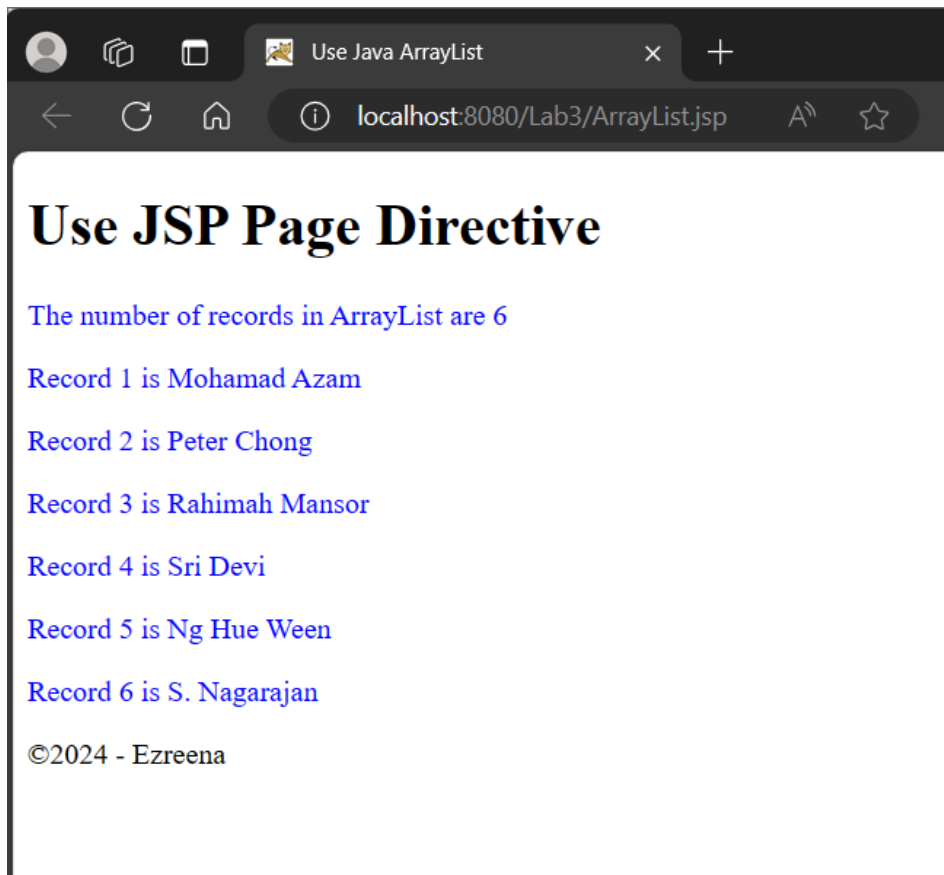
Use Java ArrayList

localhost:8080/Lab3/ArrayList.jsp

# Use JSP Page Directive

The number of records in ArrayList are 6

Record 1 is Mohamad Azam

Record 2 is Peter Chong

Record 3 is Rahimah Mansor

Record 4 is Sri Devi

Record 5 is Ng Hue Ween

Record 6 is S. Nagarajan

©2024 - Ezreena